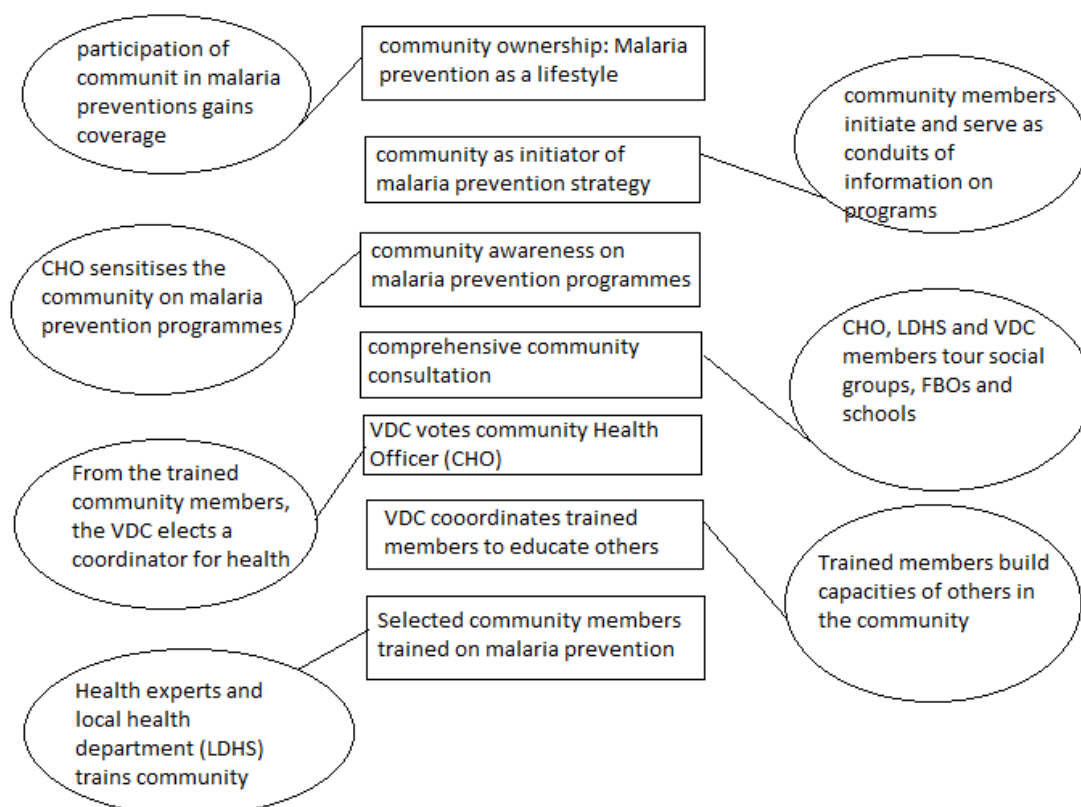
participation of communit in malaria preventions gains coverage

community ownership: Malaria prevention as a lifestyle

community members initiate and serve as conduits of information on programs

community as initiator of malaria prevention strategy

CHO sensitises the community on malaria prevention programmes

community awareness on malaria prevention programmes

comprehensive community consultation

CHO, LDHS and VDC members tour social groups, FBOs and schools

From the trained community members, the VDC elects a coordinator for health

VDC votes community Health Officer (CHO)

VDC cooordinates trained members to educate others

Trained members build capacities of others in the community

Selected community members trained on malaria prevention

Health experts and local health department (LDHS) trains community